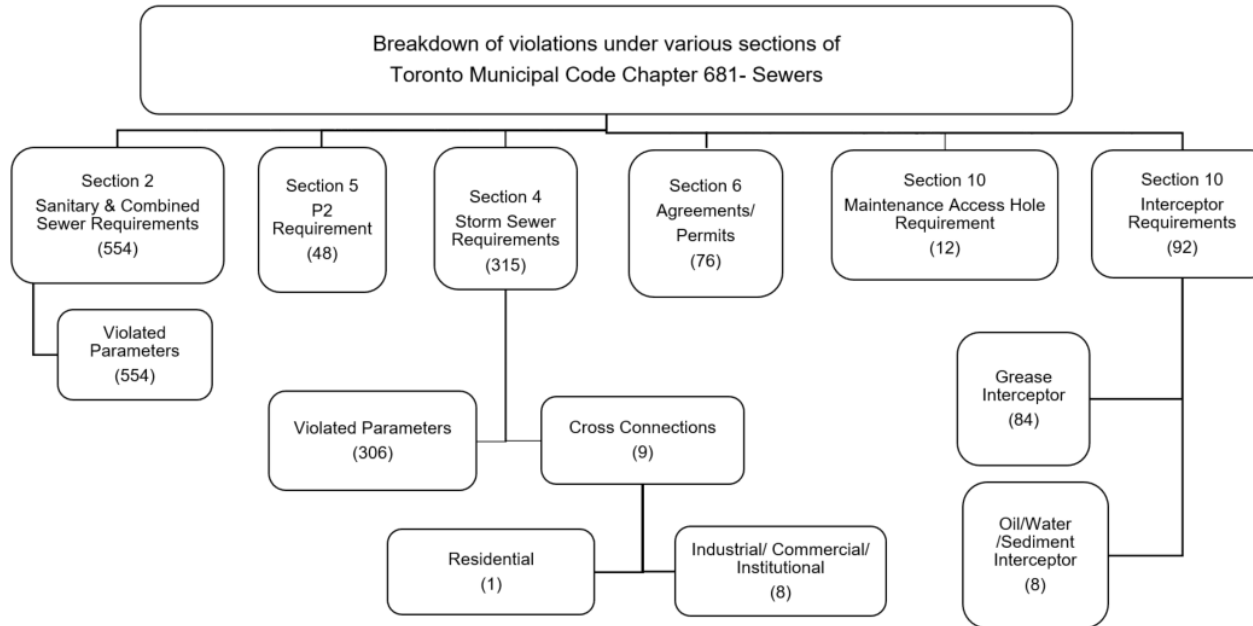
Breakdown of violations under various sections of Toronto Municipal Code Chapter 681- Sewers

Section 2
Sanitary & Combined Sewer Requirements
(554)

Section 5
P2 Requirement
(48)

Section 4
Storm Sewer Requirements
(315)

Section 6
Agreements/ Permits
(76)

Section 10
Maintenance Access Hole Requirement
(12)

Section 10
Interceptor Requirements
(92)

Violated Parameters
(554)

Violated Parameters
(306)

Cross Connections
(9)

Residential
(1)

Industrial/ Commercial/ Institutional
(8)

Grease Interceptor
(84)

Oil/Water /Sediment Interceptor
(8)